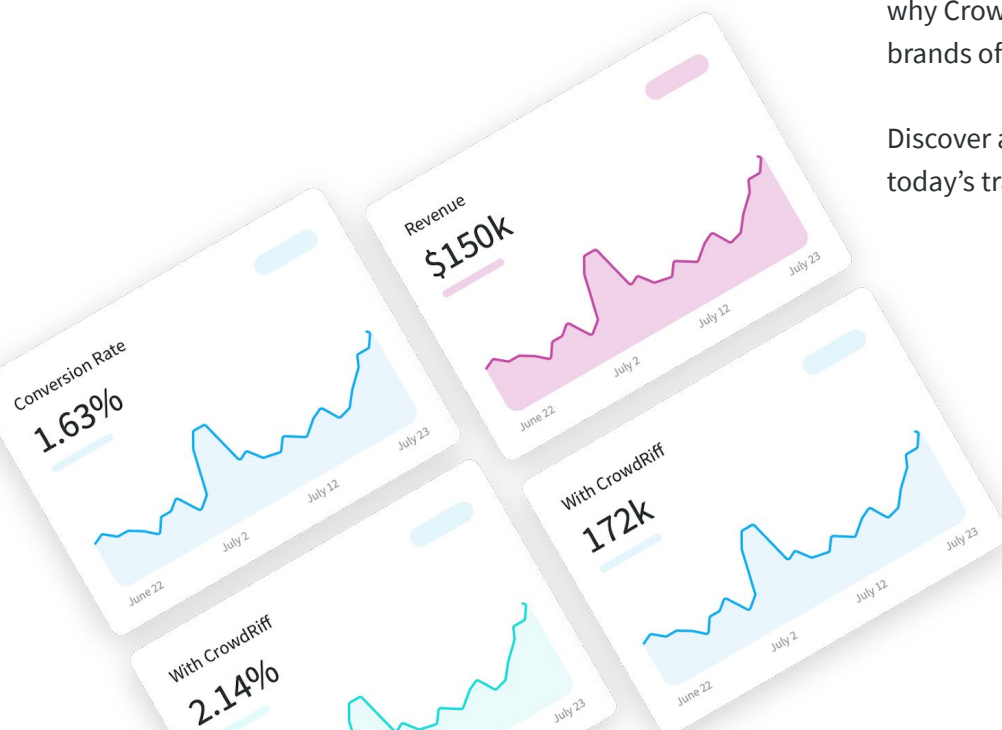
why Crow
brands of

Discover a
today's tr

Revenue
$150k
June 22
July 2
July 12
July 23

Conversion Rate
1.63%
June 22
July 2
July 12
July 23

With CrowdRiff
172k
June 22
July 2
July 12
July 23

With CrowdRiff
2.14%
July 23